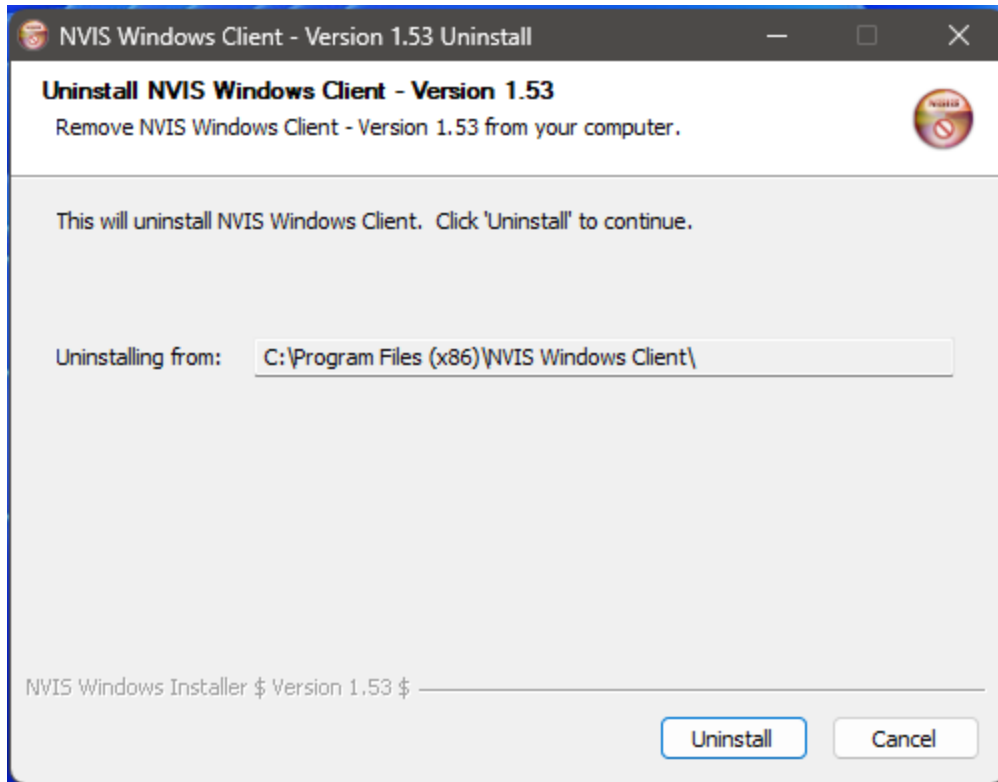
NVIS Windows Client - Version 1.53 Uninstall

Uninstall NVIS Windows Client - Version 1.53

Remove NVIS Windows Client - Version 1.53 from your computer.

This will uninstall NVIS Windows Client. Click 'Uninstall' to continue.

Uninstalling from: C:\Program Files (x86)\NVIS Windows Client\

NVIS Windows Installer \$ Version 1.53 \$

Uninstall

Cancel